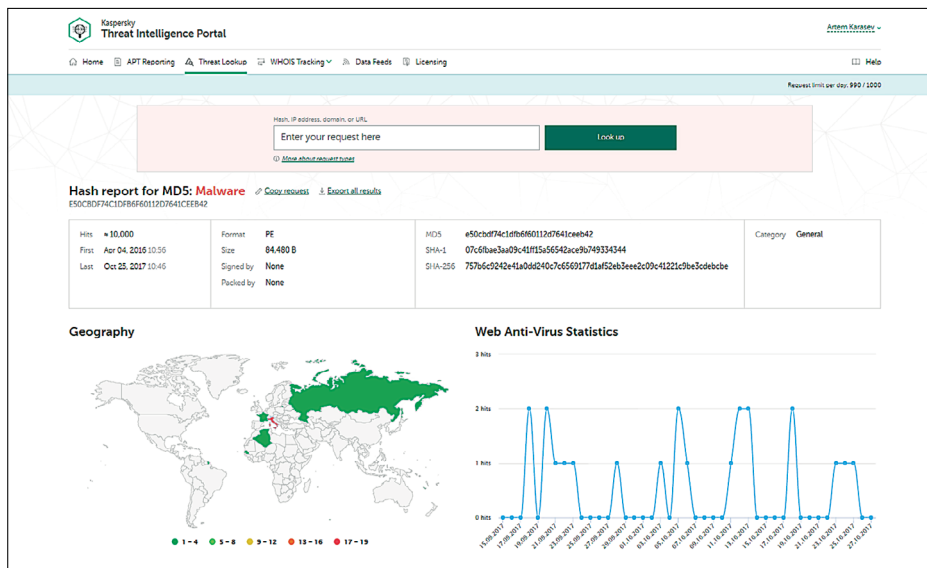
Kaspersky
Threat Intelligence Portal

Artem Karasev

Home APT Reporting Threat Lookup WHOIS Tracking Data Feeds Licensing

Help

Request limit per day: 990 / 1000

Hash, IP address, domain, or URL

Enter your request here

Look up

More about request types

Hash report for MD5: Malware Copy request Export all results

E50CBDF74C1DFB6F60112D7641CEEB42

| Hits | ≈ 10,000 | Format | PE | MD5 | e50cbdf74c1dfb6f60112d7641ceeb42 | Category | General |
|---|---|---|---|---|---|---|---|
| First | Apr 04, 2016 10:56 | Size | 84,480 B | SHA-1 | 07c6fbae3aa09c41ff15a56542ace9b749334344 | | |
| Last | Oct 25, 2017 10:46 | Signed by | None | SHA-256 | 757b6c9242e41a0dd240c7c6569177d1af52eb3eee2c09c41221c9be3cdebcbe | | |
| | | Packed by | None | | | | |

Geography

1 – 4 5 – 8 9 – 12 13 – 16 17 – 19

Web Anti-Virus Statistics

3 hits
2 hits
1 hits
0 hits

15.09.2017 17.09.2017 19.09.2017 21.09.2017 23.09.2017 25.09.2017 27.09.2017 29.09.2017 01.10.2017 03.10.2017 05.10.2017 07.10.2017 09.10.2017 11.10.2017 13.10.2017 15.10.2017 17.10.2017 19.10.2017 21.10.2017 23.10.2017 25.10.2017 27.10.2017